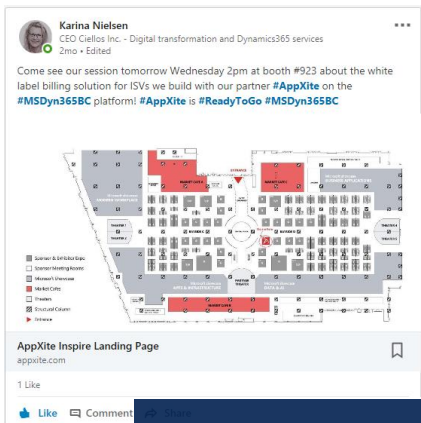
Karina Nielsen
CEO Ciellos Inc. - Digital transformation and Dynamics365 services
2mo • Edited

Come see our session tomorrow Wednesday 2pm at booth #923 about the white label billing solution for ISVs we build with our partner #AppXite on the #MSDyn365BC platform! #AppXite is #ReadyToGo #MSDyn365BC

Sponsor & Exhibitor Expo
Sponsor Meeting Rooms
Microsoft Showcase
Market Cafe
Theaters
Structural Column
Entrance

AppXite Inspire Landing Page
appxite.com

1 Like

Like Comment Share